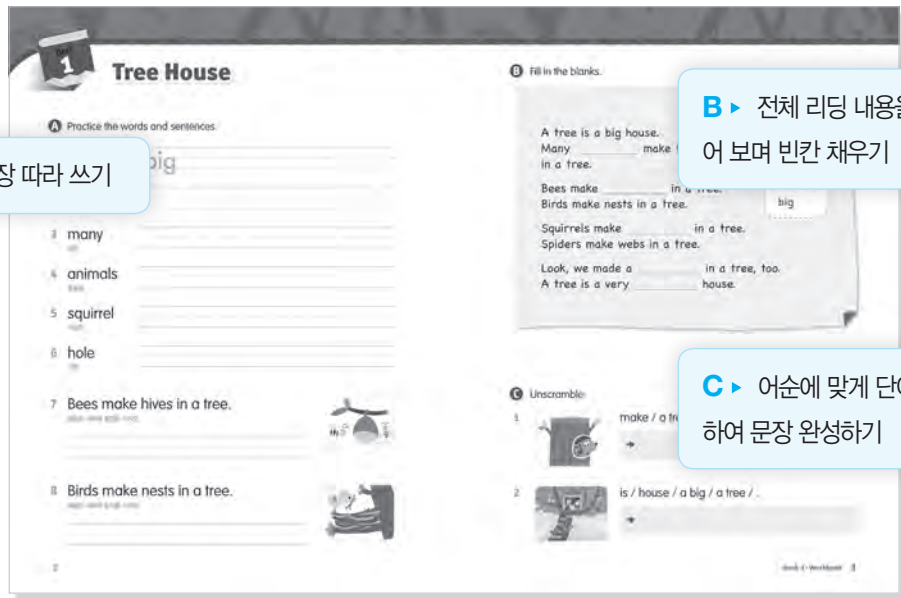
Day 1

Tree House

A Practice the words and sentences.

장 따라 쓰기

big

3 many

4 animals

5 squirrel

6 hole

7 Bees make hives in a tree.

8 Birds make nests in a tree.

2

B Fill in the blanks.

B ▸ 전체 리딩 내용을 어 보며 빈칸 채우기

A tree is a big house.
Many __________ make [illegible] in a tree.
Bees make __________ in a tree.
Birds make nests in a tree.
Squirrels make __________ in a tree.
Spiders make webs in a tree.
Look, we made a __________ in a tree, too.
A tree is a very __________ house.

big

C Unscramble.

C ▸ 어순에 맞게 단어 하여 문장 완성하기

1 make / a tr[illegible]

➜

2 is / house / a big / a tree / .

➜

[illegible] 3